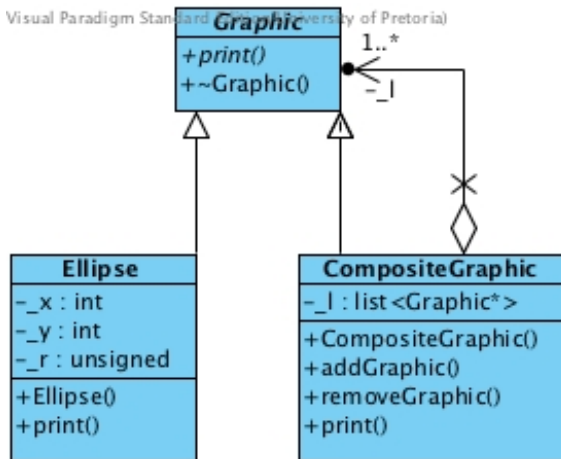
Visual Paradigm Stand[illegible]ersity of Pretoria)

Graphic
+print()
+~Graphic()

1..*
-_l

Ellipse
-_x : int
-_y : int
-_r : unsigned
+Ellipse()
+print()

CompositeGraphic
-_l : list<Graphic*>
+CompositeGraphic()
+addGraphic()
+removeGraphic()
+print()